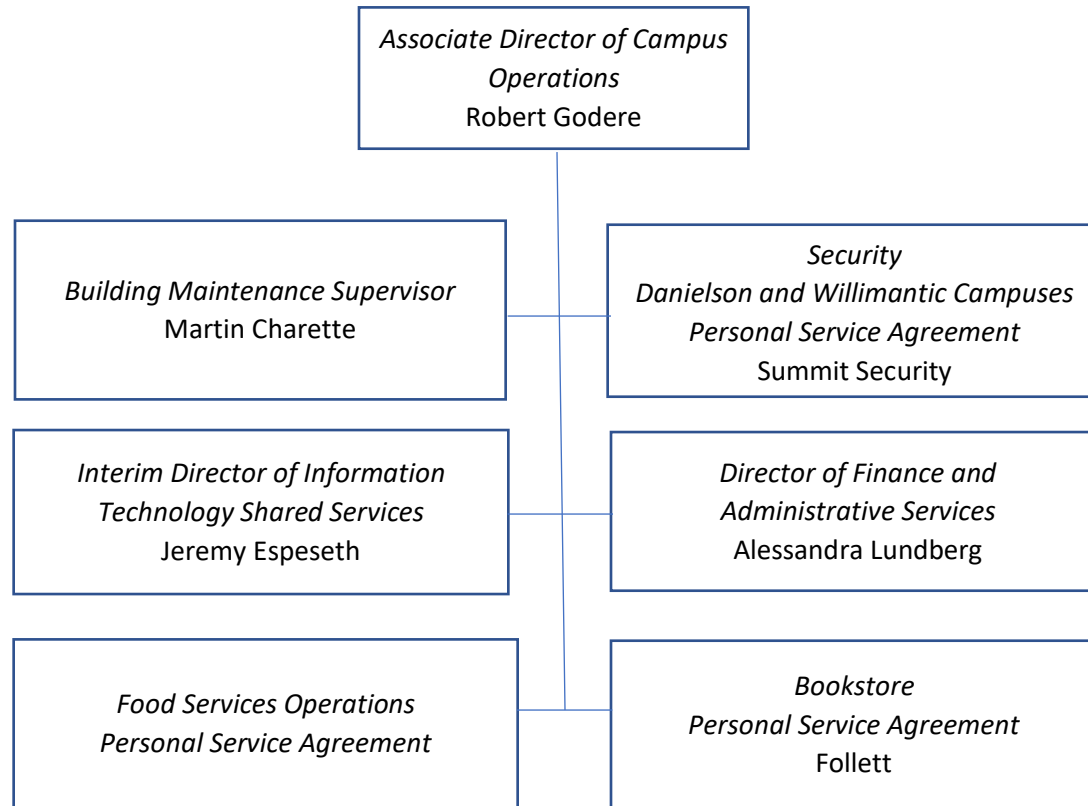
Associate Director of Campus Operations
Robert Godere

Building Maintenance Supervisor
Martin Charette

Security
Danielson and Willimantic Campuses
Personal Service Agreement
Summit Security

Interim Director of Information Technology Shared Services
Jeremy Espeseth

Director of Finance and Administrative Services
Alessandra Lundberg

Food Services Operations
Personal Service Agreement

Bookstore
Personal Service Agreement
Follett